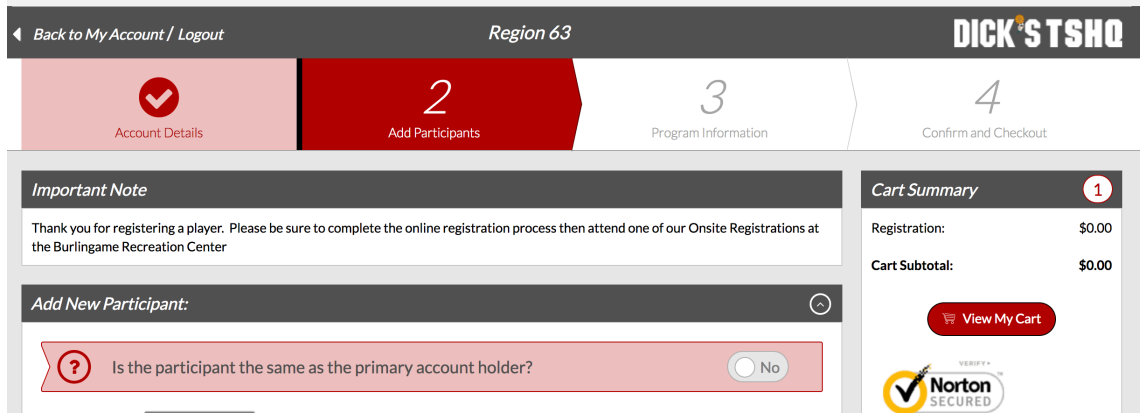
Back to My Account / Logout

Region 63

DICK'S TSHQ

Account Details

2
Add Participants

3
Program Information

4
Confirm and Checkout

Important Note

Thank you for registering a player. Please be sure to complete the online registration process then attend one of our Onsite Registrations at the Burlingame Recreation Center

Add New Participant:

Is the participant the same as the primary account holder?

No

Cart Summary

1

| Registration: | $0.00 |
|---|---|
| Cart Subtotal: | $0.00 |

View My Cart

VERIFY
Norton
SECURED